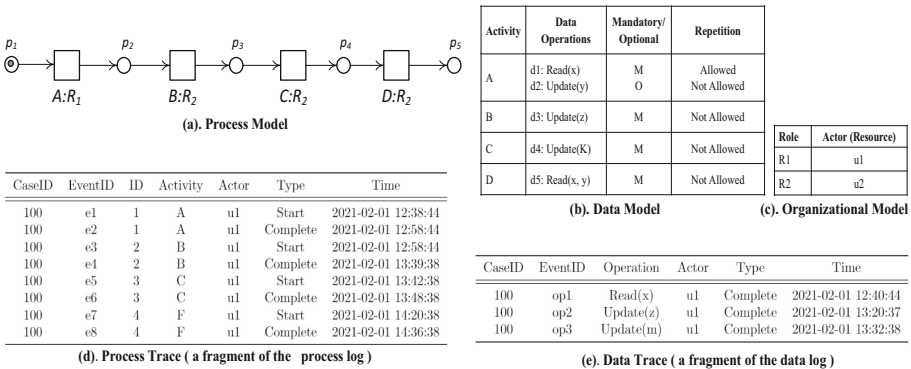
$p_1$ $p_2$ $p_3$ $p_4$ $p_5$

$A{:}R_1$ $B{:}R_2$ $C{:}R_2$ $D{:}R_2$

(a). Process Model

| Activity | Data Operations | Mandatory/ Optional | Repetition |
|---|---|---|---|
| A | d1: Read(x) d2: Update(y) | M O | Allowed Not Allowed |
| B | d3: Update(z) | M | Not Allowed |
| C | d4: Update(K) | M | Not Allowed |
| D | d5: Read(x, y) | M | Not Allowed |

(b). Data Model

| Role | Actor (Resource) |
|---|---|
| R1 | u1 |
| R2 | u2 |

(c). Organizational Model

| CaseID | EventID | ID | Activity | Actor | Type | Time |
|---|---|---|---|---|---|---|
| 100 | e1 | 1 | A | u1 | Start | 2021-02-01 12:38:44 |
| 100 | e2 | 1 | A | u1 | Complete | 2021-02-01 12:58:44 |
| 100 | e3 | 2 | B | u1 | Start | 2021-02-01 12:58:44 |
| 100 | e4 | 2 | B | u1 | Complete | 2021-02-01 13:39:38 |
| 100 | e5 | 3 | C | u1 | Start | 2021-02-01 13:42:38 |
| 100 | e6 | 3 | C | u1 | Complete | 2021-02-01 13:48:38 |
| 100 | e7 | 4 | F | u1 | Start | 2021-02-01 14:20:38 |
| 100 | e8 | 4 | F | u1 | Complete | 2021-02-01 14:36:38 |

(d). Process Trace ( a fragment of the process log )

| CaseID | EventID | Operation | Actor | Type | Time |
|---|---|---|---|---|---|
| 100 | op1 | Read(x) | u1 | Complete | 2021-02-01 12:40:44 |
| 100 | op2 | Update(z) | u1 | Complete | 2021-02-01 13:20:37 |
| 100 | op3 | Update(m) | u1 | Complete | 2021-02-01 13:32:38 |

(e). Data Trace ( a fragment of the data log )